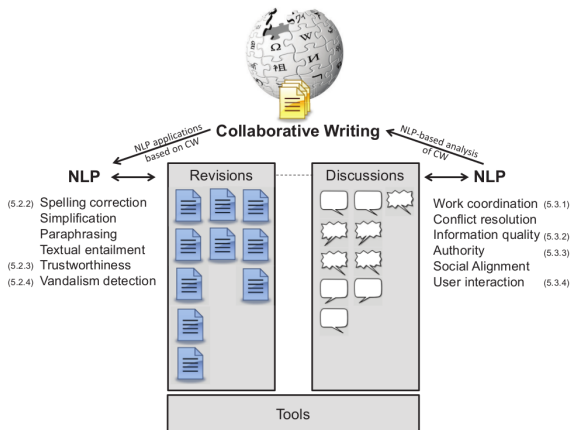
Collaborative Writing

NLP applications based on CW

NLP-based analysis of CW

NLP

(5.2.2) Spelling correction
Simplification
Paraphrasing
Textual entailment
(5.2.3) Trustworthiness
(5.2.4) Vandalism detection

Revisions

Discussions

NLP

Work coordination (5.3.1)
Conflict resolution
Information quality (5.3.2)
Authority (5.3.3)
Social Alignment
User interaction (5.3.4)

Tools